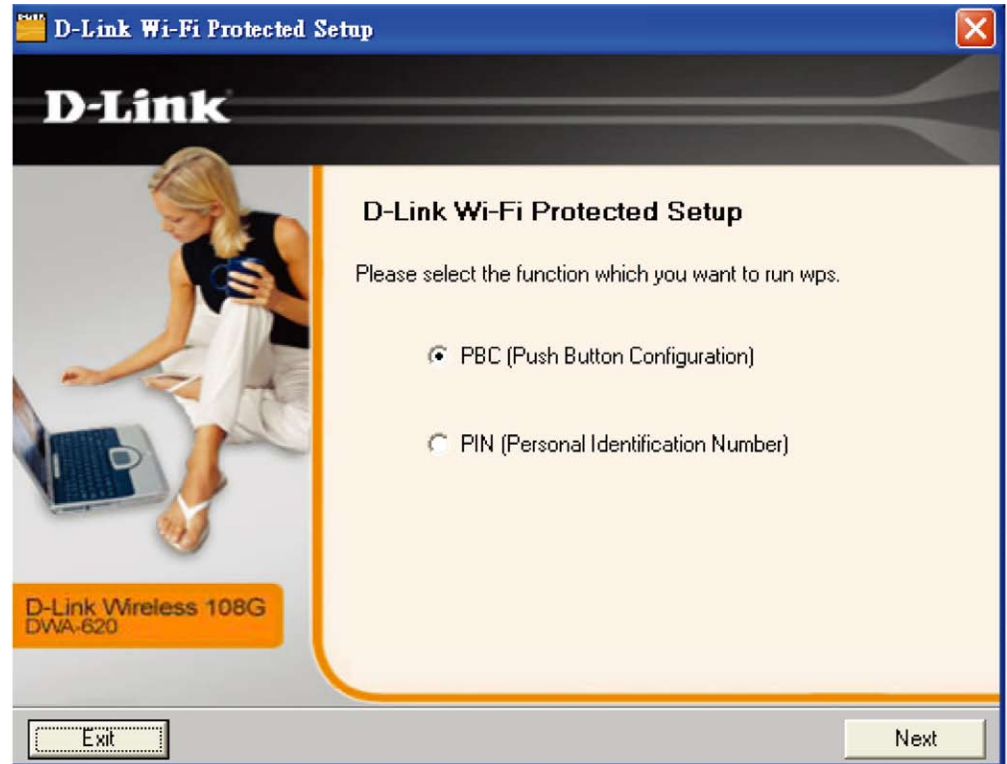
D-Link Wi-Fi Protected Setup

D-Link

D-Link Wi-Fi Protected Setup

Please select the function which you want to run wps.

PBC (Push Button Configuration)

PIN (Personal Identification Number)

D-Link Wireless 108G
DWA-620

Exit

Next